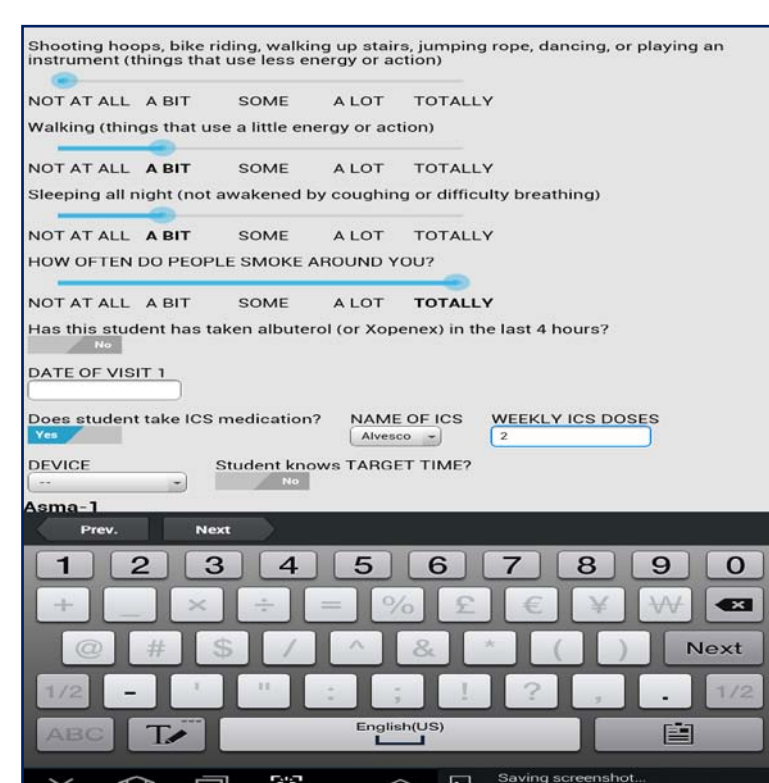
Shooting hoops, bike riding, walking up stairs, jumping rope, dancing, or playing an instrument (things that use less energy or action)

NOT AT ALL A BIT SOME A LOT TOTALLY

Walking (things that use a little energy or action)

NOT AT ALL **A BIT** SOME A LOT TOTALLY

Sleeping all night (not awakened by coughing or difficulty breathing)

NOT AT ALL **A BIT** SOME A LOT TOTALLY

HOW OFTEN DO PEOPLE SMOKE AROUND YOU?

NOT AT ALL A BIT SOME A LOT **TOTALLY**

Has this student has taken albuterol (or Xopenex) in the last 4 hours?

No

DATE OF VISIT 1

Does student take ICS medication? NAME OF ICS WEEKLY ICS DOSES

Yes Alvesco 2

DEVICE Student knows TARGET TIME?

-- No

Asma-1

Prev. Next

1 2 3 4 5 6 7 8 9 0

+ _ × ÷ = % £ € ¥ ₩

@ # $ / ^ & * ( ) Next

1/2 - ' " : ; ! ? , . 1/2

ABC English(US)

Saving screenshot...